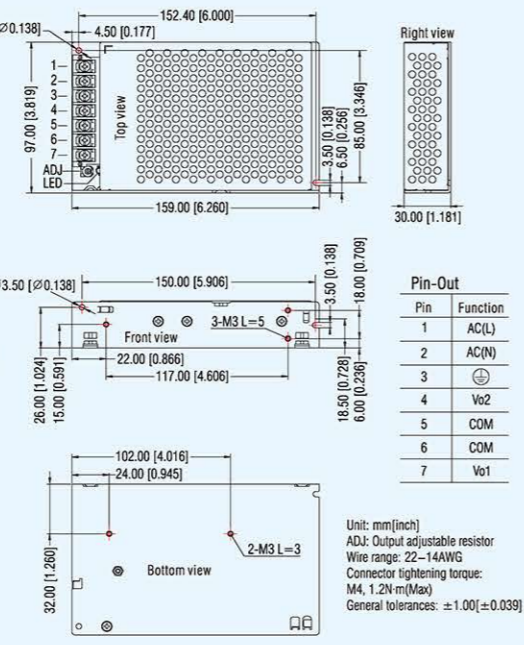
Ø0.138]
4.50 [0.177]
152.40 [6.000]
Right view
1
2
3
4
5
6
7
ADJ
LED
97.00 [3.819]
Top view
3.50 [0.138]
6.50 [0.256]
85.00 [3.346]
159.00 [6.260]
30.00 [1.181]

3.50 [Ø0.138]
150.00 [5.906]
3.50 [0.138]
18.00 [0.709]
Front view
3-M3 L=5
22.00 [0.866]
117.00 [4.606]
26.00 [1.024]
15.00 [0.591]
18.50 [0.728]
6.00 [0.236]

Pin-Out

| Pin | Function |
|---|---|
| 1 | AC(L) |
| 2 | AC(N) |
| 3 | ⏚ |
| 4 | Vo2 |
| 5 | COM |
| 6 | COM |
| 7 | Vo1 |

102.00 [4.016]
24.00 [0.945]
2-M3 L=3
32.00 [1.260]
Bottom view

Unit: mm[inch]
ADJ: Output adjustable resistor
Wire range: 22–14AWG
Connector tightening torque:
M4, 1.2N·m(Max)
General tolerances: $\pm1.00[\pm0.039]$